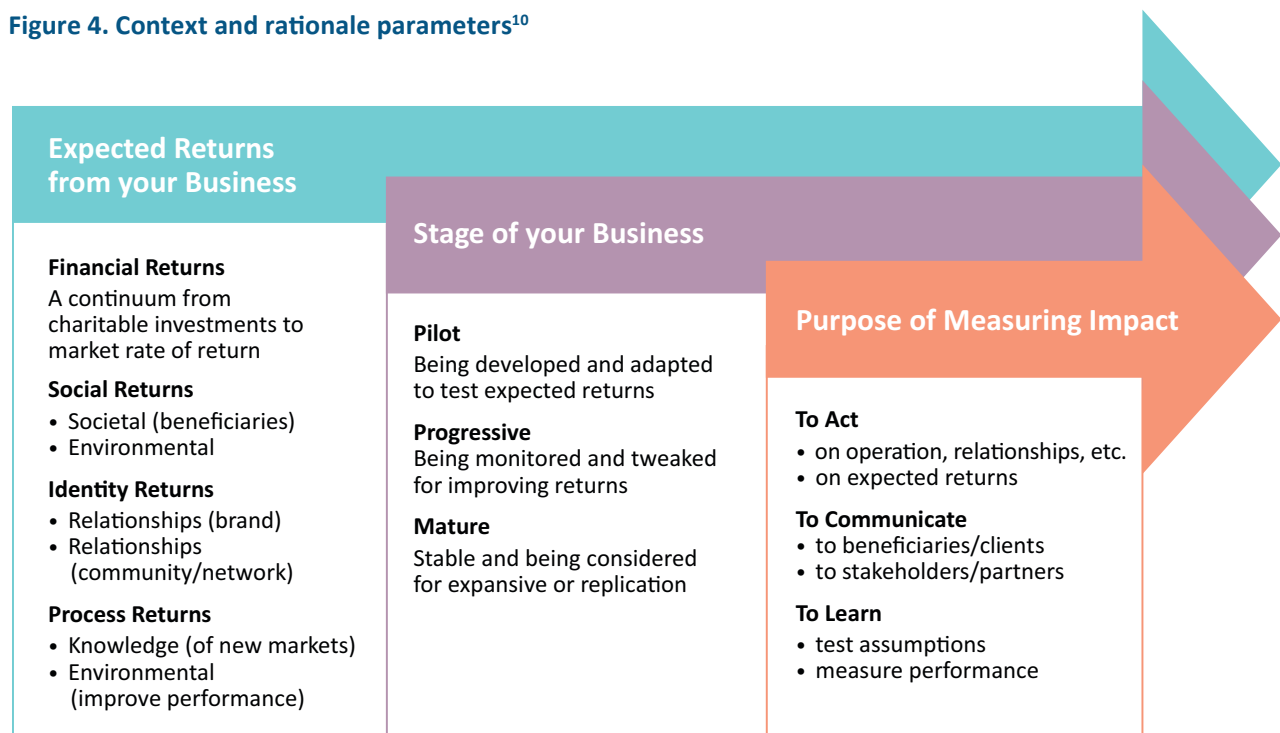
Figure 4. Context and rationale parameters$^{10}$

Expected Returns from your Business

Financial Returns
A continuum from charitable investments to market rate of return

Social Returns
• Societal (beneficiaries)
• Environmental

Identity Returns
• Relationships (brand)
• Relationships (community/network)

Process Returns
• Knowledge (of new markets)
• Environmental (improve performance)

Stage of your Business

Pilot
Being developed and adapted to test expected returns

Progressive
Being monitored and tweaked for improving returns

Mature
Stable and being considered for expansive or replication

Purpose of Measuring Impact

To Act
• on operation, relationships, etc.
• on expected returns

To Communicate
• to beneficiaries/clients
• to stakeholders/partners

To Learn
• test assumptions
• measure performance